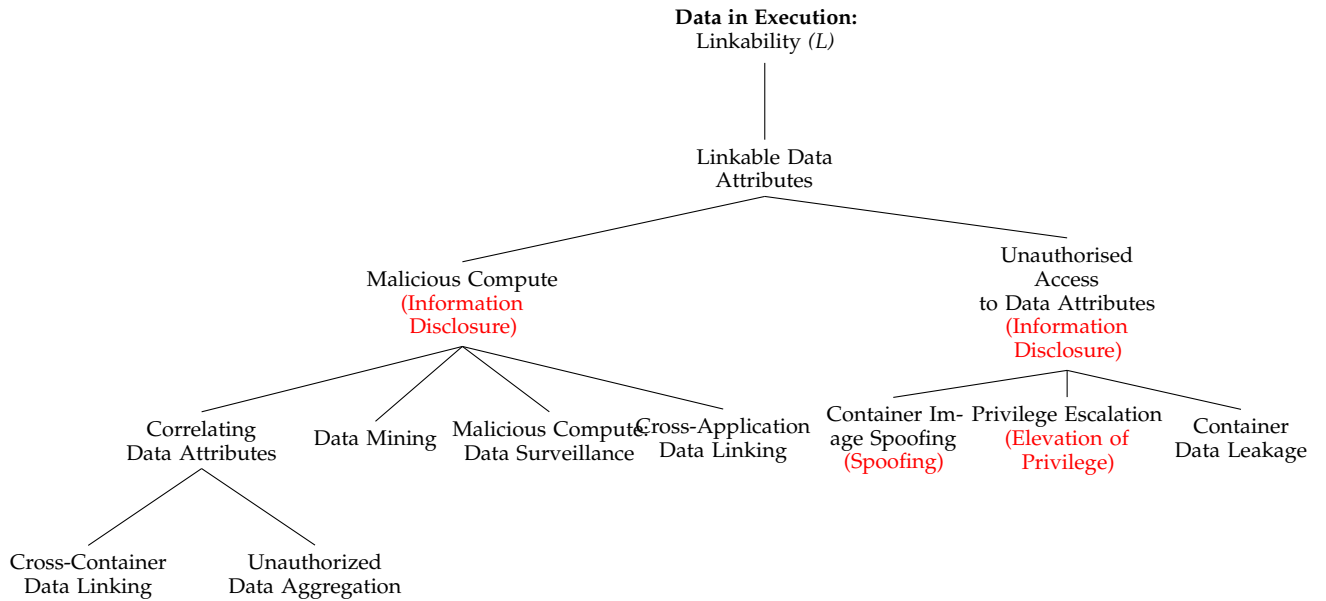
**Data in Execution:**
Linkability *(L)*

Linkable Data Attributes

Malicious Compute (Information Disclosure)

Unauthorised Access to Data Attributes (Information Disclosure)

Correlating Data Attributes

Data Mining

Malicious Compute: Data Surveillance

Cross-Application Data Linking

Container Image Spoofing (Spoofing)

Privilege Escalation (Elevation of Privilege)

Container Data Leakage

Cross-Container Data Linking

Unauthorized Data Aggregation